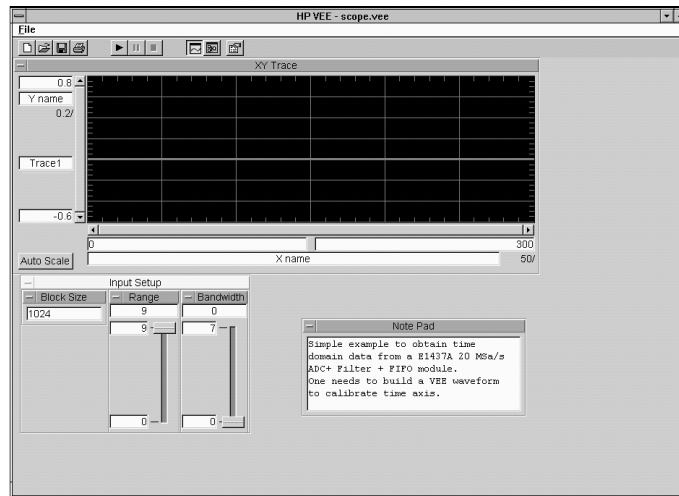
HP VEE - scope.vee

File

XY Trace

0.8

Y name

0.2/

Trace1

-0.6

0

300

Auto Scale

X name

50/

Input Setup

Block Size

Range

Bandwidth

1024

9

0

9

7

0

0

Note Pad

Simple example to obtain time domain data from a E1437A 20 MSa/s ADC+ Filter + FIFO module.
One needs to build a VEE waveform to calibrate time axis.